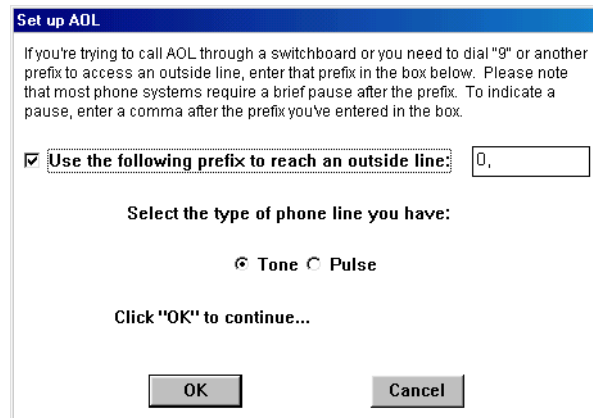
Set up AOL

If you're trying to call AOL through a switchboard or you need to dial "9" or another prefix to access an outside line, enter that prefix in the box below. Please note that most phone systems require a brief pause after the prefix. To indicate a pause, enter a comma after the prefix you've entered in the box.

☑ Use the following prefix to reach an outside line: 0,

Select the type of phone line you have:

◉ Tone ○ Pulse

Click "OK" to continue...

OK

Cancel